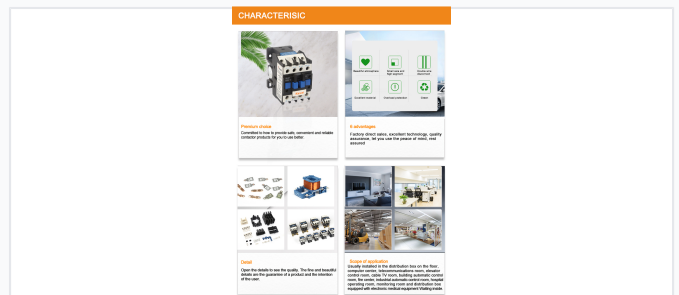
CHARACTERISIC

Premium choice
Committed to how to provide safe, convenient and reliable contactor products for you to use better

Beautiful and practical
Small size and light weight
Durable and waterproof
Excellent material
Overload protection
Green

6 advantages
Factory direct sales, excellent technology, quality assurance, let you use the peace of mind, rest assured

Detail
Open the details to see the quality. The fine and beautiful details are the guarantee of a product and the intention of the user.

Scope of application
Usually installed in the distribution box on the floor, computer center, telecommunications room, elevator control room, cable TV room, building automatic control room, fire room, industrial automatic control room, hospital operating room, monitoring room and distribution box equipped with electronic medical equipment Wiring inside